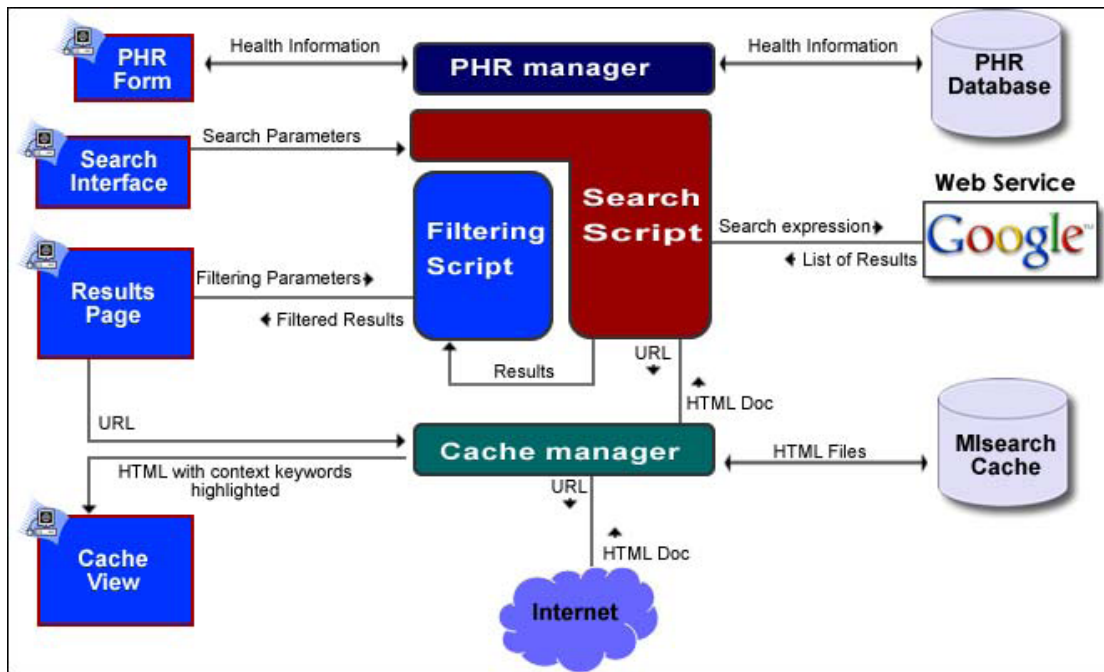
PHR Form

Health Information

PHR manager

Health Information

PHR Database

Search Interface

Search Parameters

Search Script

Web Service

Filtering Script

Search expression

Google

List of Results

Results Page

Filtering Parameters

Filtered Results

URL

Results

HTML Doc

URL

Cache manager

HTML Files

MIsearch Cache

HTML with context keywords highlighted

URL

HTML Doc

Cache View

Internet